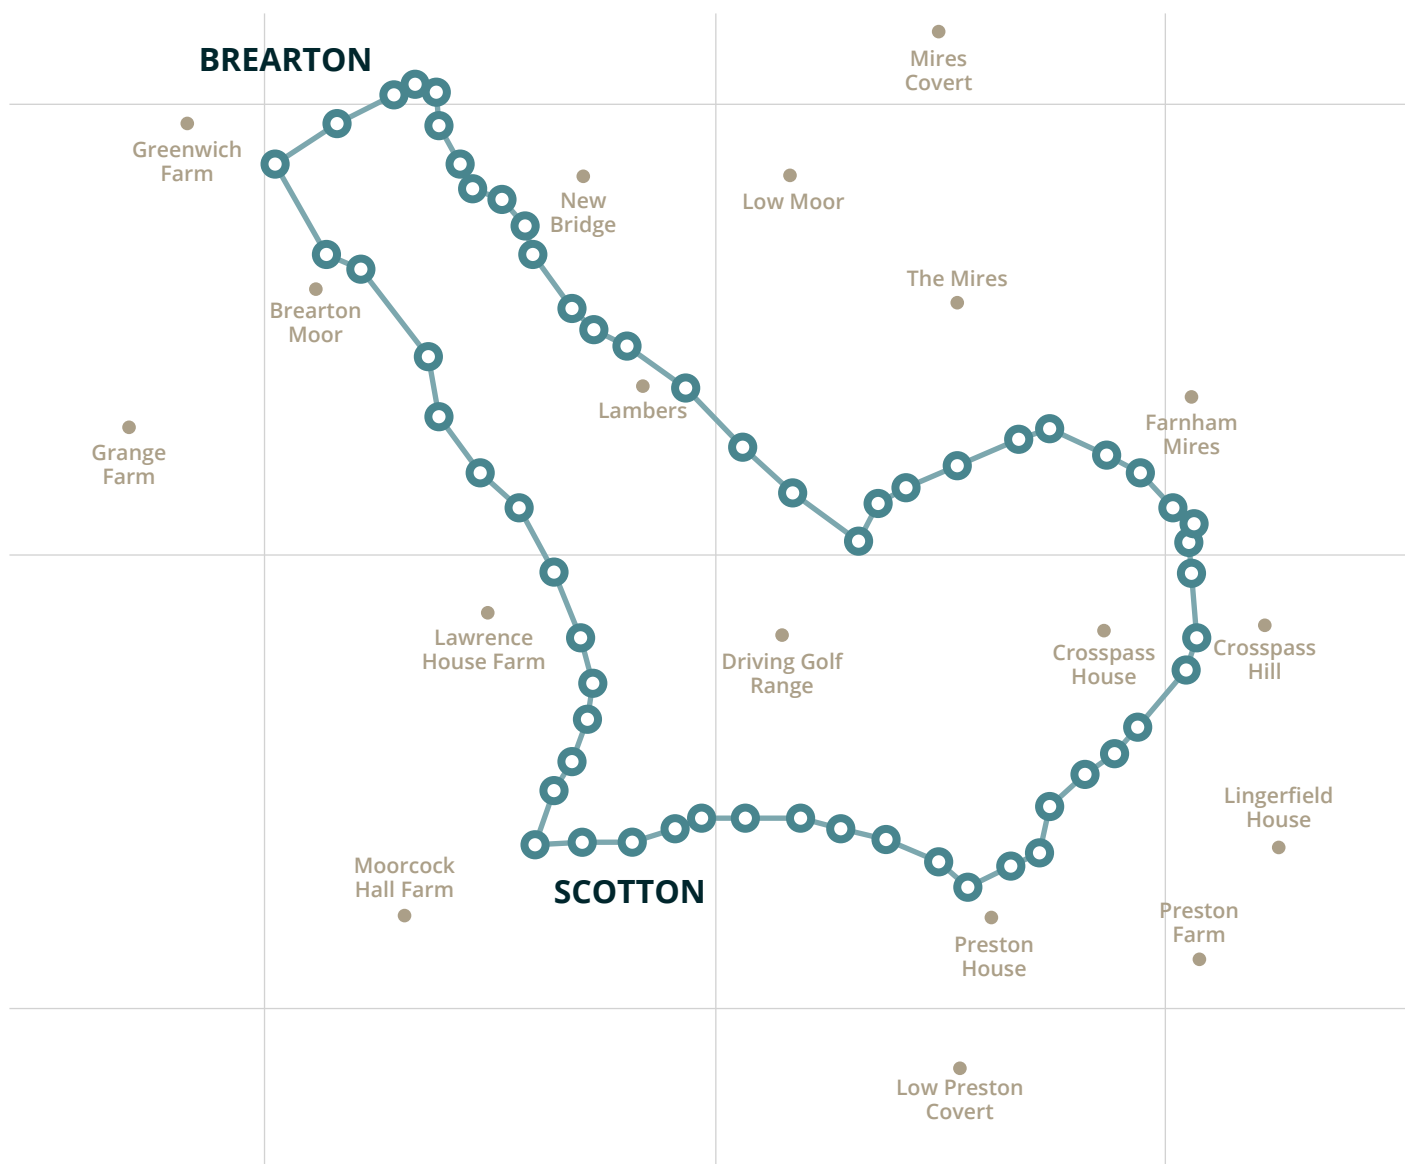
BREARTON

Mires Covert

Greenwich Farm

New Bridge

Low Moor

The Mires

Brearton Moor

Lambers

Grange Farm

Farnham Mires

Lawrence House Farm

Driving Golf Range

Crosspass House

Crosspass Hill

Lingerfield House

Moorcock Hall Farm

SCOTTON

Preston House

Preston Farm

Low Preston Covert